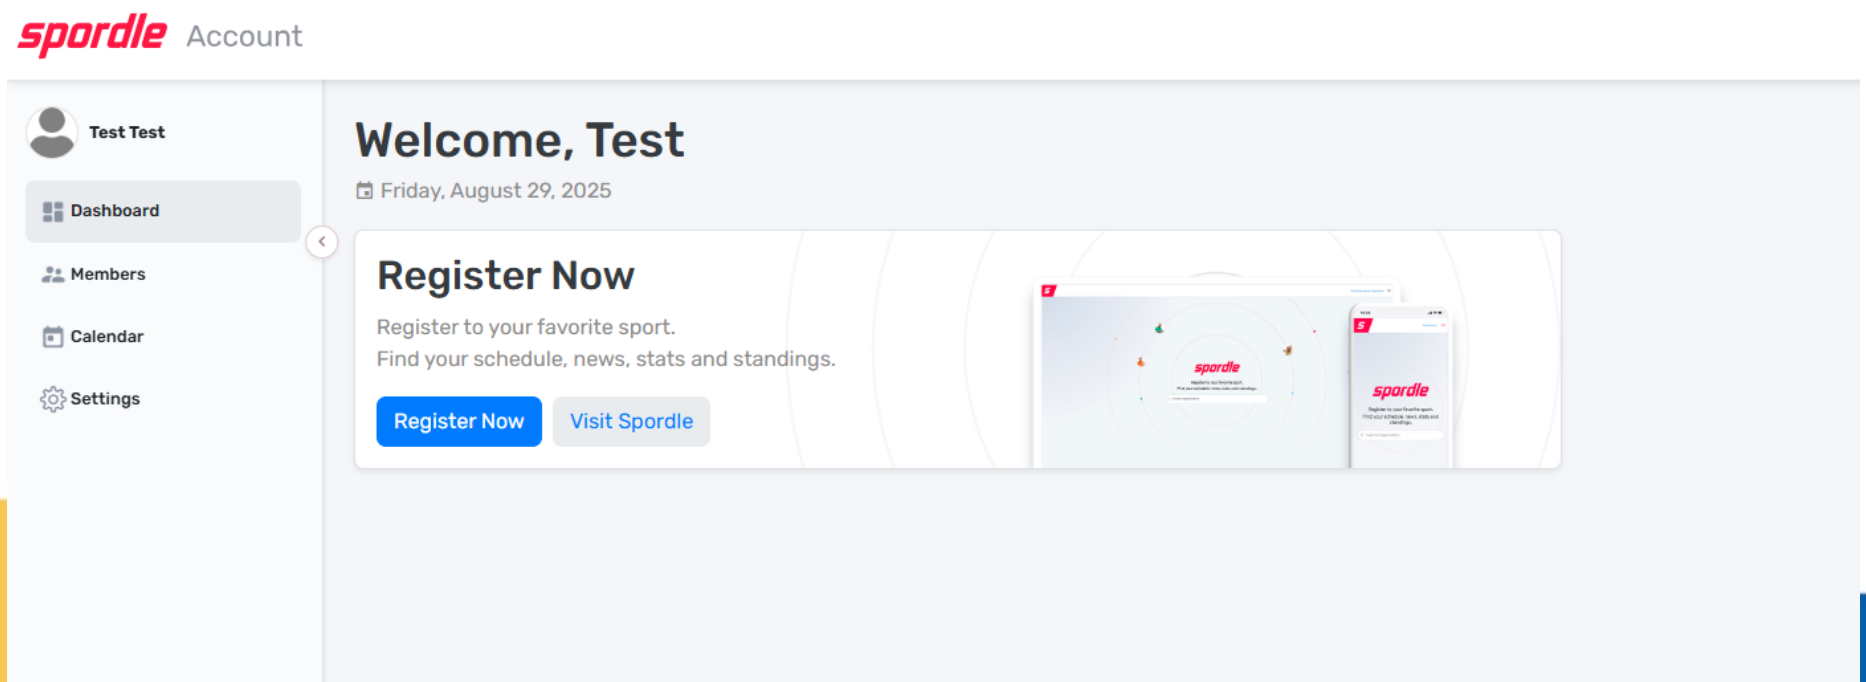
spordle Account

Test Test

Dashboard

Members

Calendar

Settings

Welcome, Test

Friday, August 29, 2025

Register Now

Register to your favorite sport.
Find your schedule, news, stats and standings.

Register Now Visit Spordle

spordle

spordle